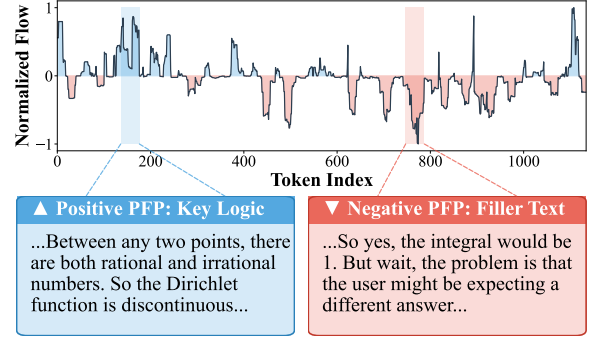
Normalized Flow

1

0

−1

0

200

400

600

800

1000

Token Index

▲ Positive PFP: Key Logic

...Between any two points, there are both rational and irrational numbers. So the Dirichlet function is discontinuous...

▼ Negative PFP: Filler Text

...So yes, the integral would be 1. But wait, the problem is that the user might be expecting a different answer...